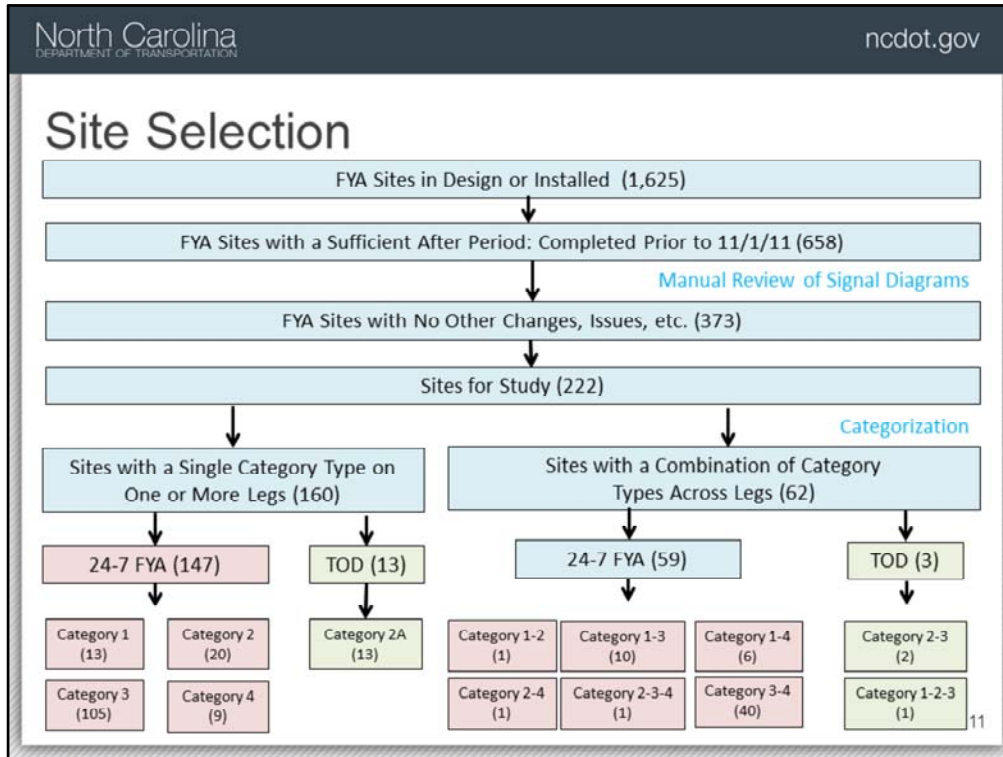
North Carolina
DEPARTMENT OF TRANSPORTATION

ncdot.gov

Site Selection

FYA Sites in Design or Installed (1,625)

FYA Sites with a Sufficient After Period: Completed Prior to 11/1/11 (658)

Manual Review of Signal Diagrams

FYA Sites with No Other Changes, Issues, etc. (373)

Sites for Study (222)

Categorization

Sites with a Single Category Type on One or More Legs (160)

Sites with a Combination of Category Types Across Legs (62)

24-7 FYA (147)

TOD (13)

24-7 FYA (59)

TOD (3)

Category 1 (13)

Category 2 (20)

Category 3 (105)

Category 4 (9)

Category 2A (13)

Category 1-2 (1)

Category 1-3 (10)

Category 1-4 (6)

Category 2-4 (1)

Category 2-3-4 (1)

Category 3-4 (40)

Category 2-3 (2)

Category 1-2-3 (1)

11